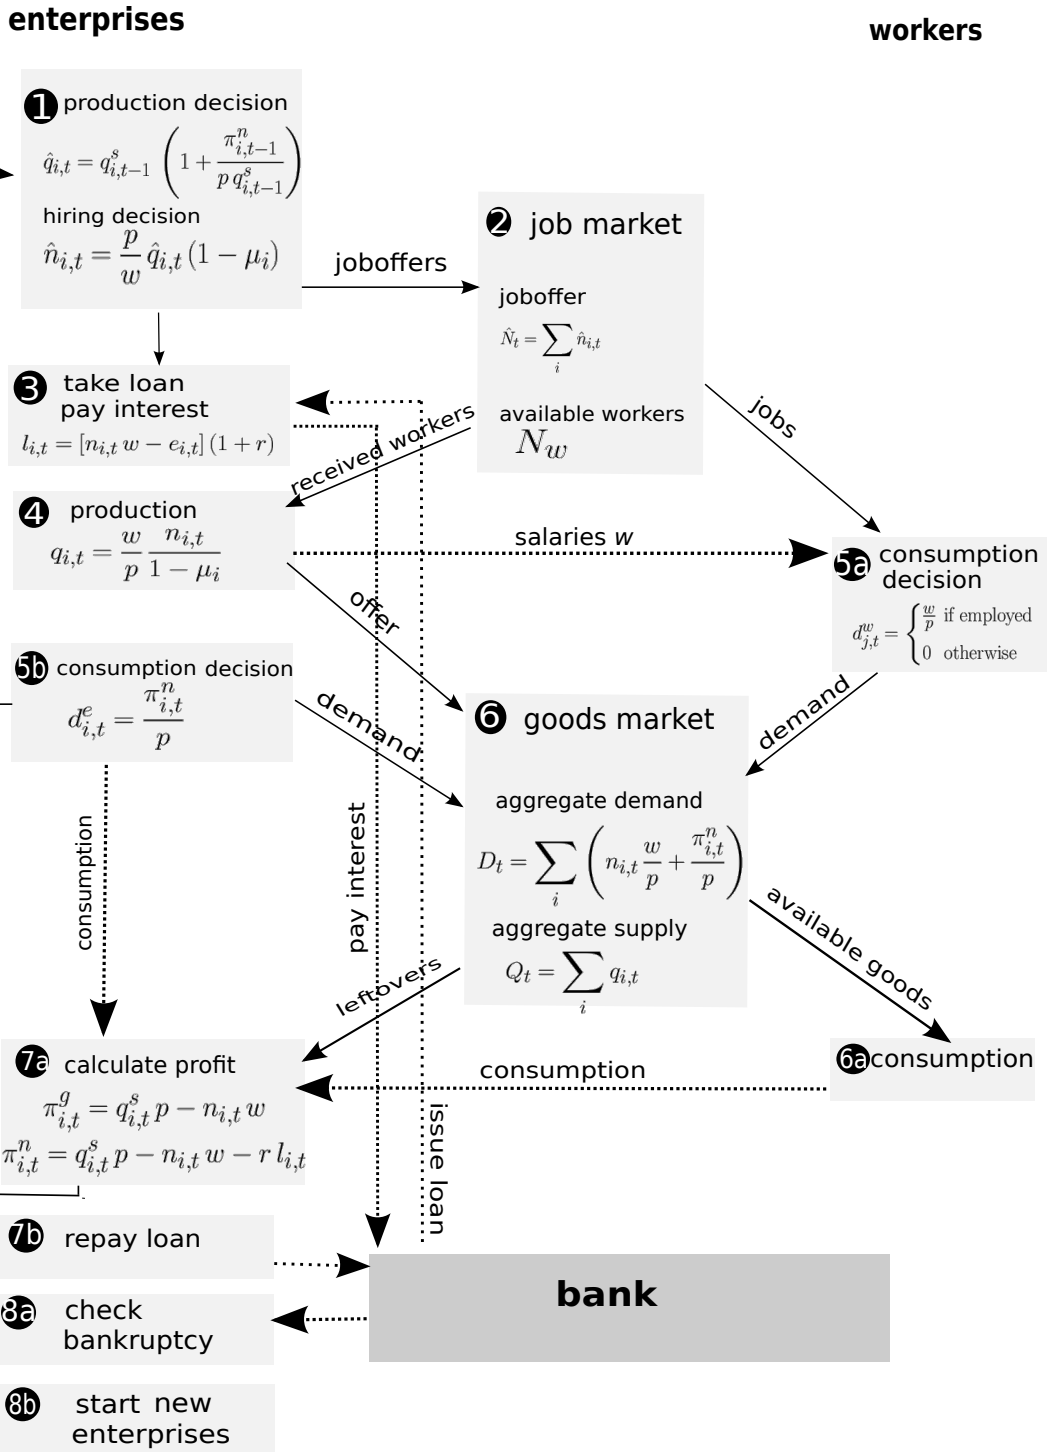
enterprises

workers

1 production decision
$\hat{q}_{i,t} = q^s_{i,t-1}\left(1+\frac{\pi^n_{i,t-1}}{p\,q^s_{i,t-1}}\right)$
hiring decision
$\hat{n}_{i,t} = \frac{p}{w}\hat{q}_{i,t}(1-\mu_i)$

joboffers

2 job market
joboffer
$\hat{N}_t = \sum_i \hat{n}_{i,t}$
available workers
$N_w$

jobs

3 take loan
pay interest
$l_{i,t} = [n_{i,t}\,w - e_{i,t}](1+r)$

received workers

4 production
$q_{i,t} = \frac{w}{p}\frac{n_{i,t}}{1-\mu_i}$

salaries $w$

5a consumption decision
$d^w_{j,t} = \begin{cases} \frac{w}{p} & \text{if employed} \\ 0 & \text{otherwise} \end{cases}$

offer

5b consumption decision
$d^e_{i,t} = \frac{\pi^n_{i,t}}{p}$

demand

6 goods market

demand

aggregate demand
$D_t = \sum_i \left(n_{i,t}\frac{w}{p} + \frac{\pi^n_{i,t}}{p}\right)$
aggregate supply
$Q_t = \sum_i q_{i,t}$

consumption

pay interest

available goods

leftovers

7a calculate profit
$\pi^g_{i,t} = q^s_{i,t}\,p - n_{i,t}\,w$
$\pi^n_{i,t} = q^s_{i,t}\,p - n_{i,t}\,w - r\,l_{i,t}$

consumption

6a consumption

issue loan

7b repay loan

bank

8a check bankruptcy

8b start new enterprises